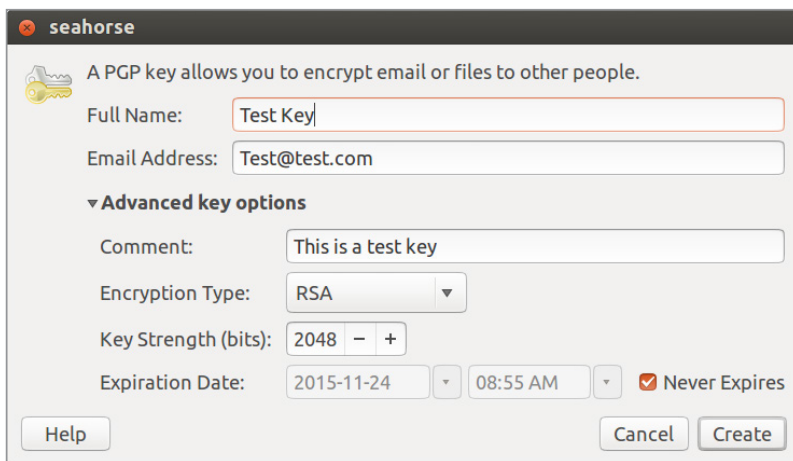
seahorse

A PGP key allows you to encrypt email or files to other people.

Full Name: Test Key

Email Address: Test@test.com

Advanced key options

Comment: This is a test key

Encryption Type: RSA

Key Strength (bits): 2048 − +

Expiration Date: 2015-11-24 08:55 AM Never Expires

Help

Cancel Create